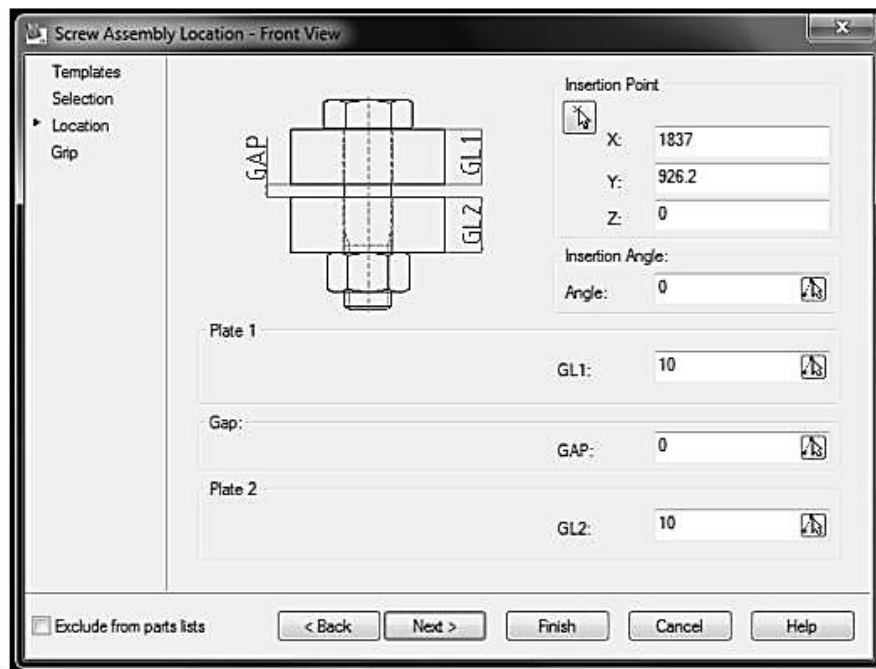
Screw Assembly Location - Front View

Templates
Selection
Location
Grip

GAP
GL1
GL2

Insertion Point
X: 1837
Y: 926.2
Z: 0

Insertion Angle:
Angle: 0

Plate 1
GL1: 10

Gap:
GAP: 0

Plate 2
GL2: 10

Exclude from parts lists

< Back
Next >
Finish
Cancel
Help